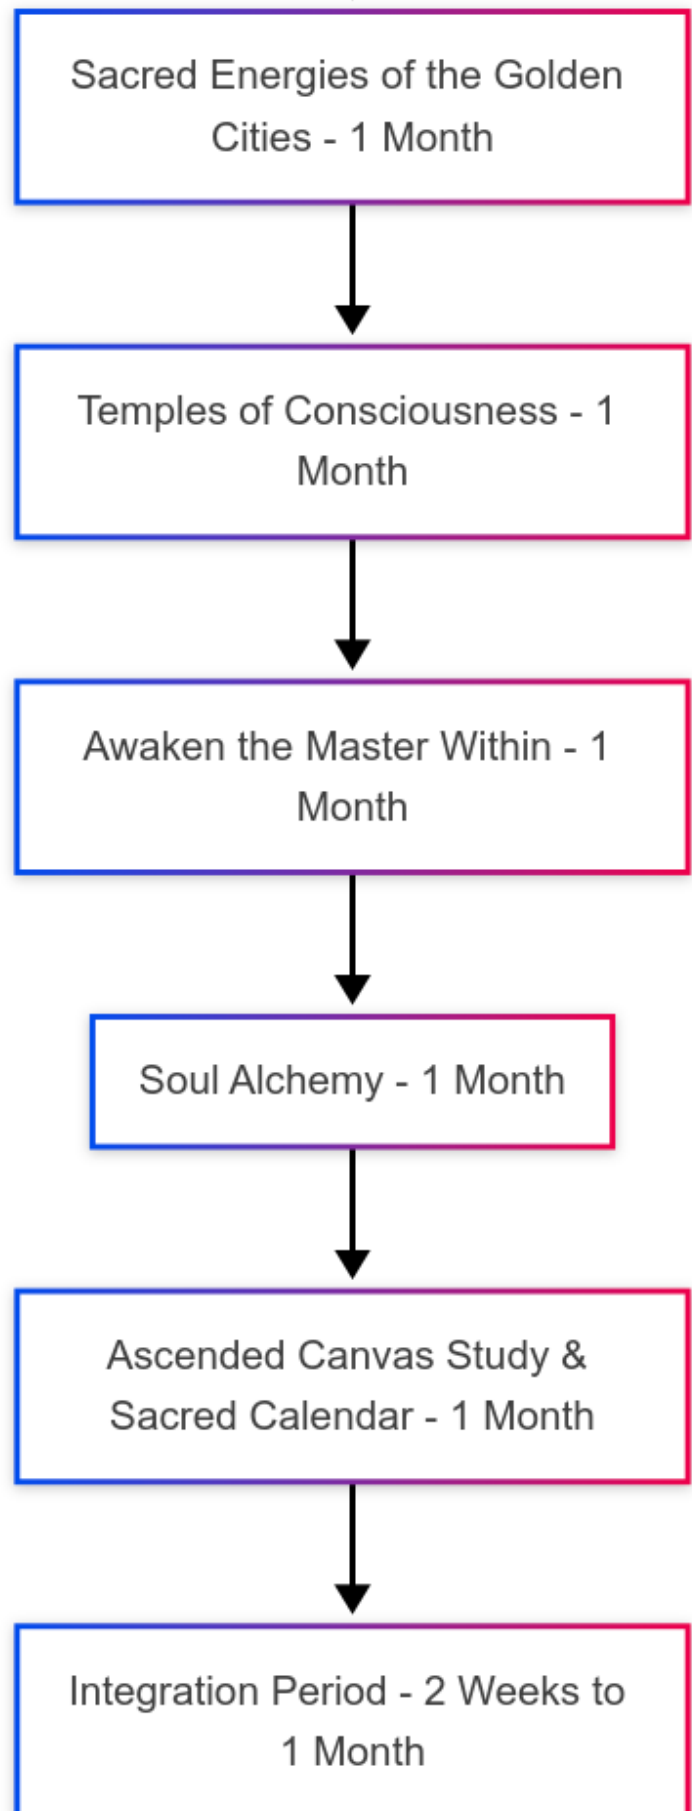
Sacred Energies of the Golden Cities - 1 Month

Temples of Consciousness - 1 Month

Awaken the Master Within - 1 Month

Soul Alchemy - 1 Month

Ascended Canvas Study & Sacred Calendar - 1 Month

Integration Period - 2 Weeks to 1 Month